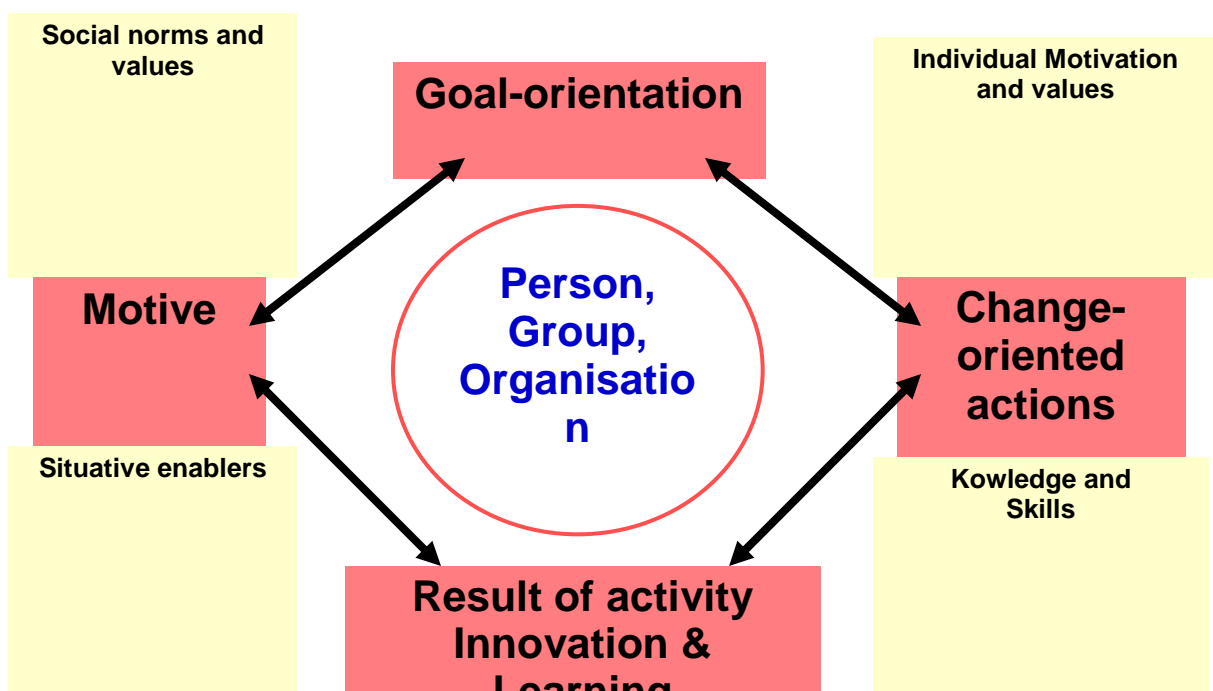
Social norms and values

Goal-orientation

Individual Motivation and values

Motive

Person, Group, Organisatio n

Change-oriented actions

Situative enablers

Kowledge and Skills

Result of activity Innovation & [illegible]